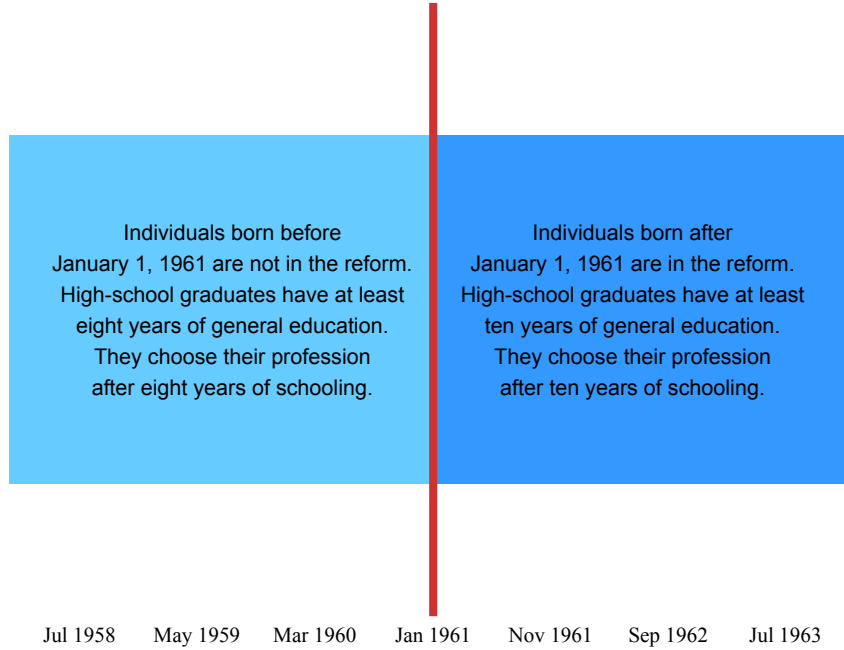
Individuals born before January 1, 1961 are not in the reform. High-school graduates have at least eight years of general education. They choose their profession after eight years of schooling.

Individuals born after January 1, 1961 are in the reform. High-school graduates have at least ten years of general education. They choose their profession after ten years of schooling.

Jul 1958 May 1959 Mar 1960 Jan 1961 Nov 1961 Sep 1962 Jul 1963